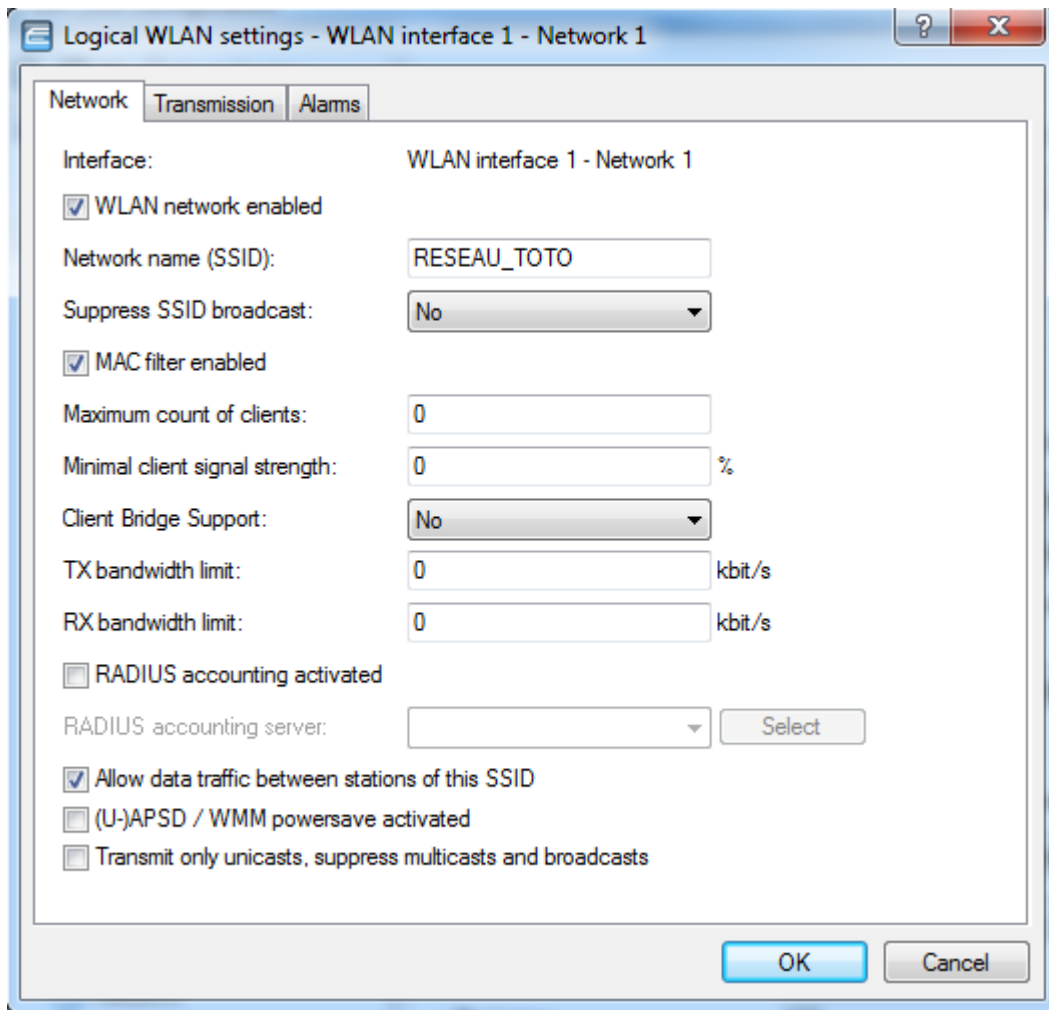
Logical WLAN settings - WLAN interface 1 - Network 1

?
X

Network | Transmission | Alarms

Interface: WLAN interface 1 - Network 1

WLAN network enabled

Network name (SSID): RESEAU_TOTO

Suppress SSID broadcast: No

MAC filter enabled

Maximum count of clients: 0

Minimal client signal strength: 0 %

Client Bridge Support: No

TX bandwidth limit: 0 kbit/s

RX bandwidth limit: 0 kbit/s

RADIUS accounting activated

RADIUS accounting server: Select

Allow data traffic between stations of this SSID

(U-)APSD / WMM powersave activated

Transmit only unicasts, suppress multicasts and broadcasts

OK
Cancel